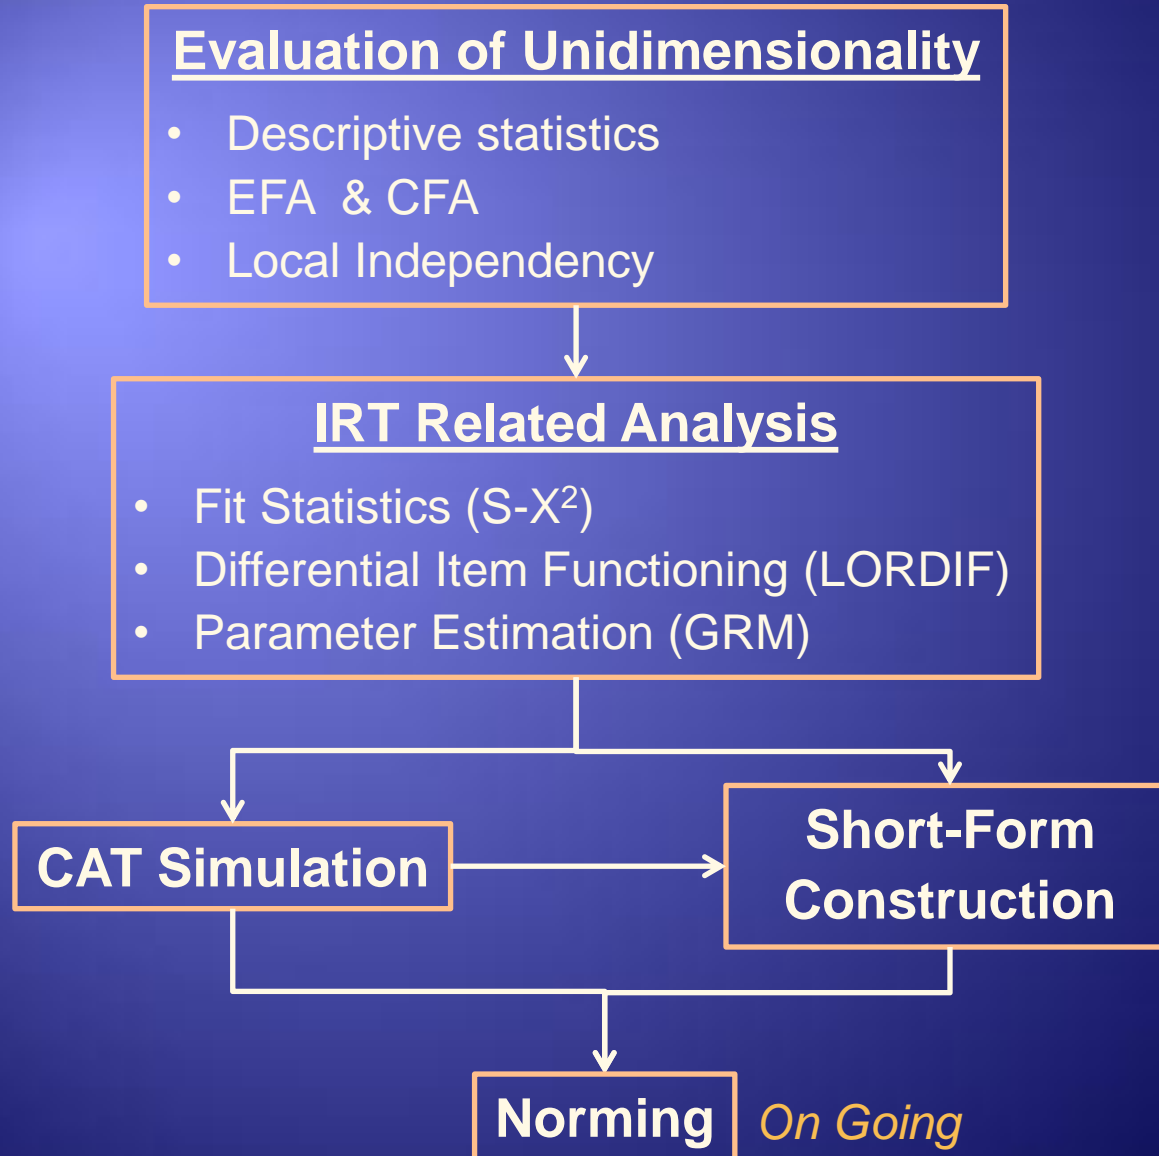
Evaluation of Unidimensionality

- Descriptive statistics
- EFA & CFA
- Local Independency

IRT Related Analysis

- Fit Statistics (S-$X^2$)
- Differential Item Functioning (LORDIF)
- Parameter Estimation (GRM)

CAT Simulation

Short-Form Construction

Norming

On Going